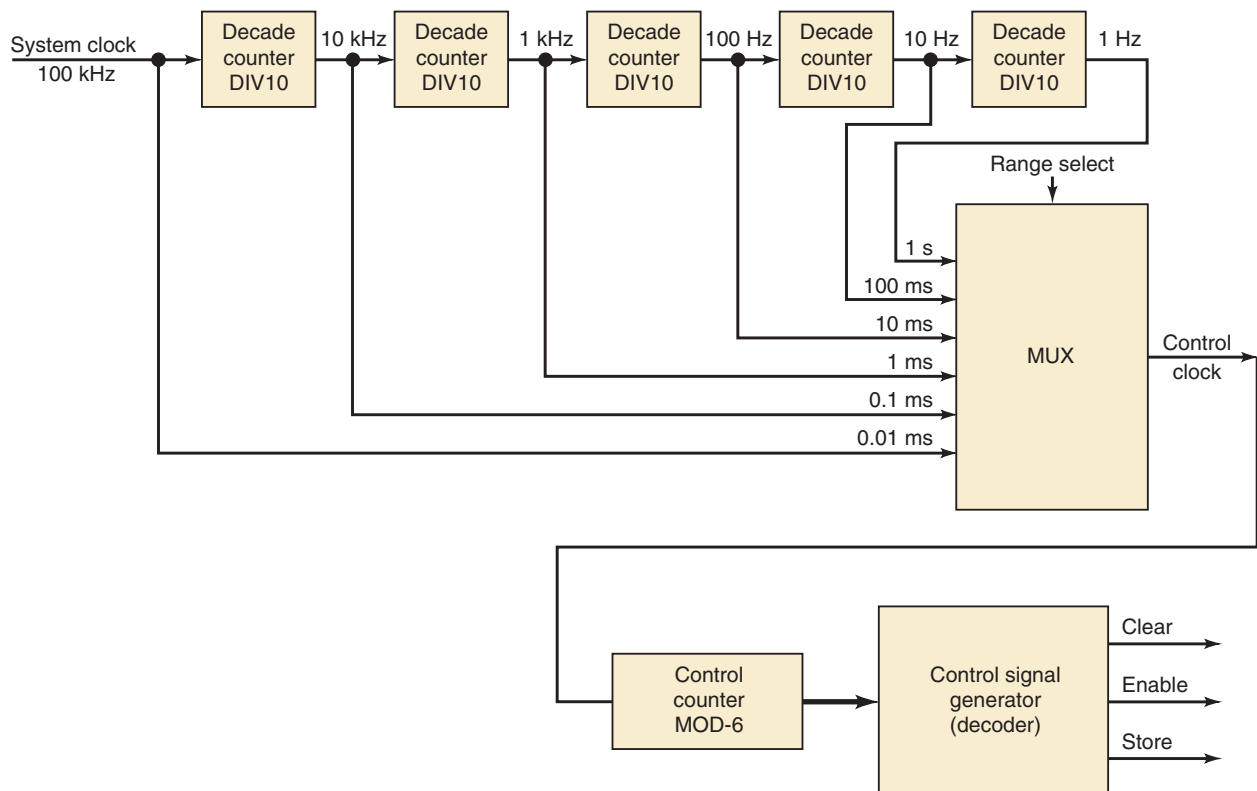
System clock
100 kHz

Decade counter DIV10

10 kHz

Decade counter DIV10

1 kHz

Decade counter DIV10

100 Hz

Decade counter DIV10

10 Hz

Decade counter DIV10

1 Hz

Range select

1 s
100 ms
10 ms
1 ms
0.1 ms
0.01 ms

MUX

Control clock

Control counter MOD-6

Control signal generator (decoder)

Clear
Enable
Store